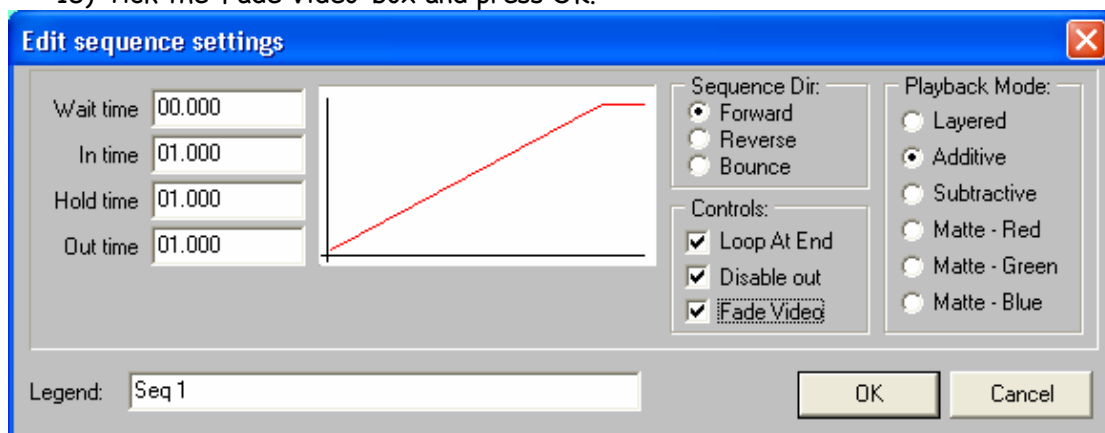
15) Tick the Fade Video box and press OK.

Edit sequence settings

Wait time 00.000
In time 01.000
Hold time 01.000
Out time 01.000

Sequence Dir:
Forward
Reverse
Bounce

Controls:
Loop At End
Disable out
Fade Video

Playback Mode:
Layered
Additive
Subtractive
Matte - Red
Matte - Green
Matte - Blue

Legend: Seq 1

OK
Cancel